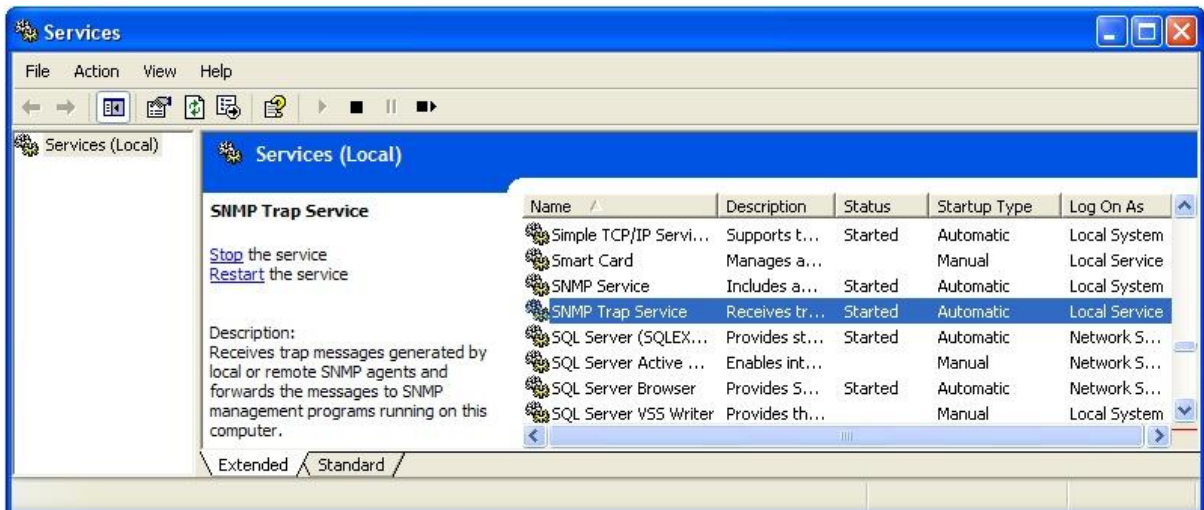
Services

File Action View Help

Services (Local)

Services (Local)

SNMP Trap Service

Stop the service
Restart the service

Description:
Receives trap messages generated by local or remote SNMP agents and forwards the messages to SNMP management programs running on this computer.

| Name | Description | Status | Startup Type | Log On As |
|---|---|---|---|---|
| Simple TCP/IP Servi... | Supports t... | Started | Automatic | Local System |
| Smart Card | Manages a... | | Manual | Local Service |
| SNMP Service | Includes a... | Started | Automatic | Local System |
| SNMP Trap Service | Receives tr... | Started | Automatic | Local Service |
| SQL Server (SQLEX... | Provides st... | Started | Automatic | Network S... |
| SQL Server Active ... | Enables int... | | Manual | Network S... |
| SQL Server Browser | Provides S... | Started | Automatic | Network S... |
| SQL Server VSS Writer | Provides th... | | Manual | Local System |

Extended Standard